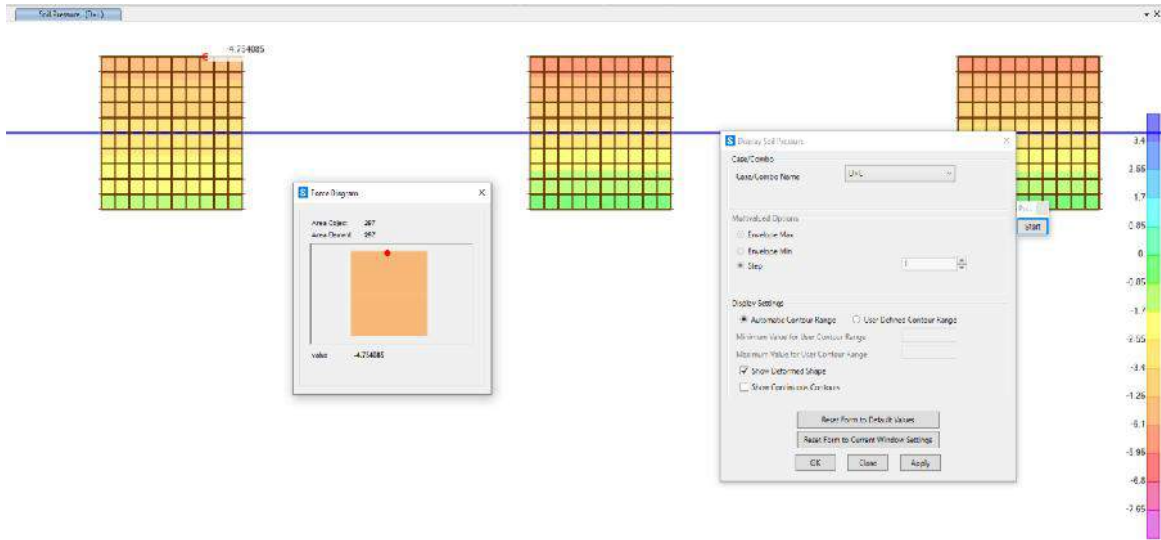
Soil Pressure (D+L)

-4.754085

Force Diagram

Area Object 267
Area Element 267

Value -4.754085

Display Soil Pressure

Case/Combo
Case/Combo Name D+L

Multivalued Options
Envelope Max
Envelope Min
Step 1

Display Settings
Automatic Contour Range
User Defined Contour Range
Minimum Value for User Contour Range
Maximum Value for User Contour Range
Show Deformed Shape
Show Continuous Contours

Reset Form to Default Values
Reset Form to Current Window Settings
OK Close Apply

start

3.4
2.55
1.7
0.85
0
-0.85
-1.7
-2.55
-3.4
-4.25
-5.1
-5.95
-6.8
-7.65